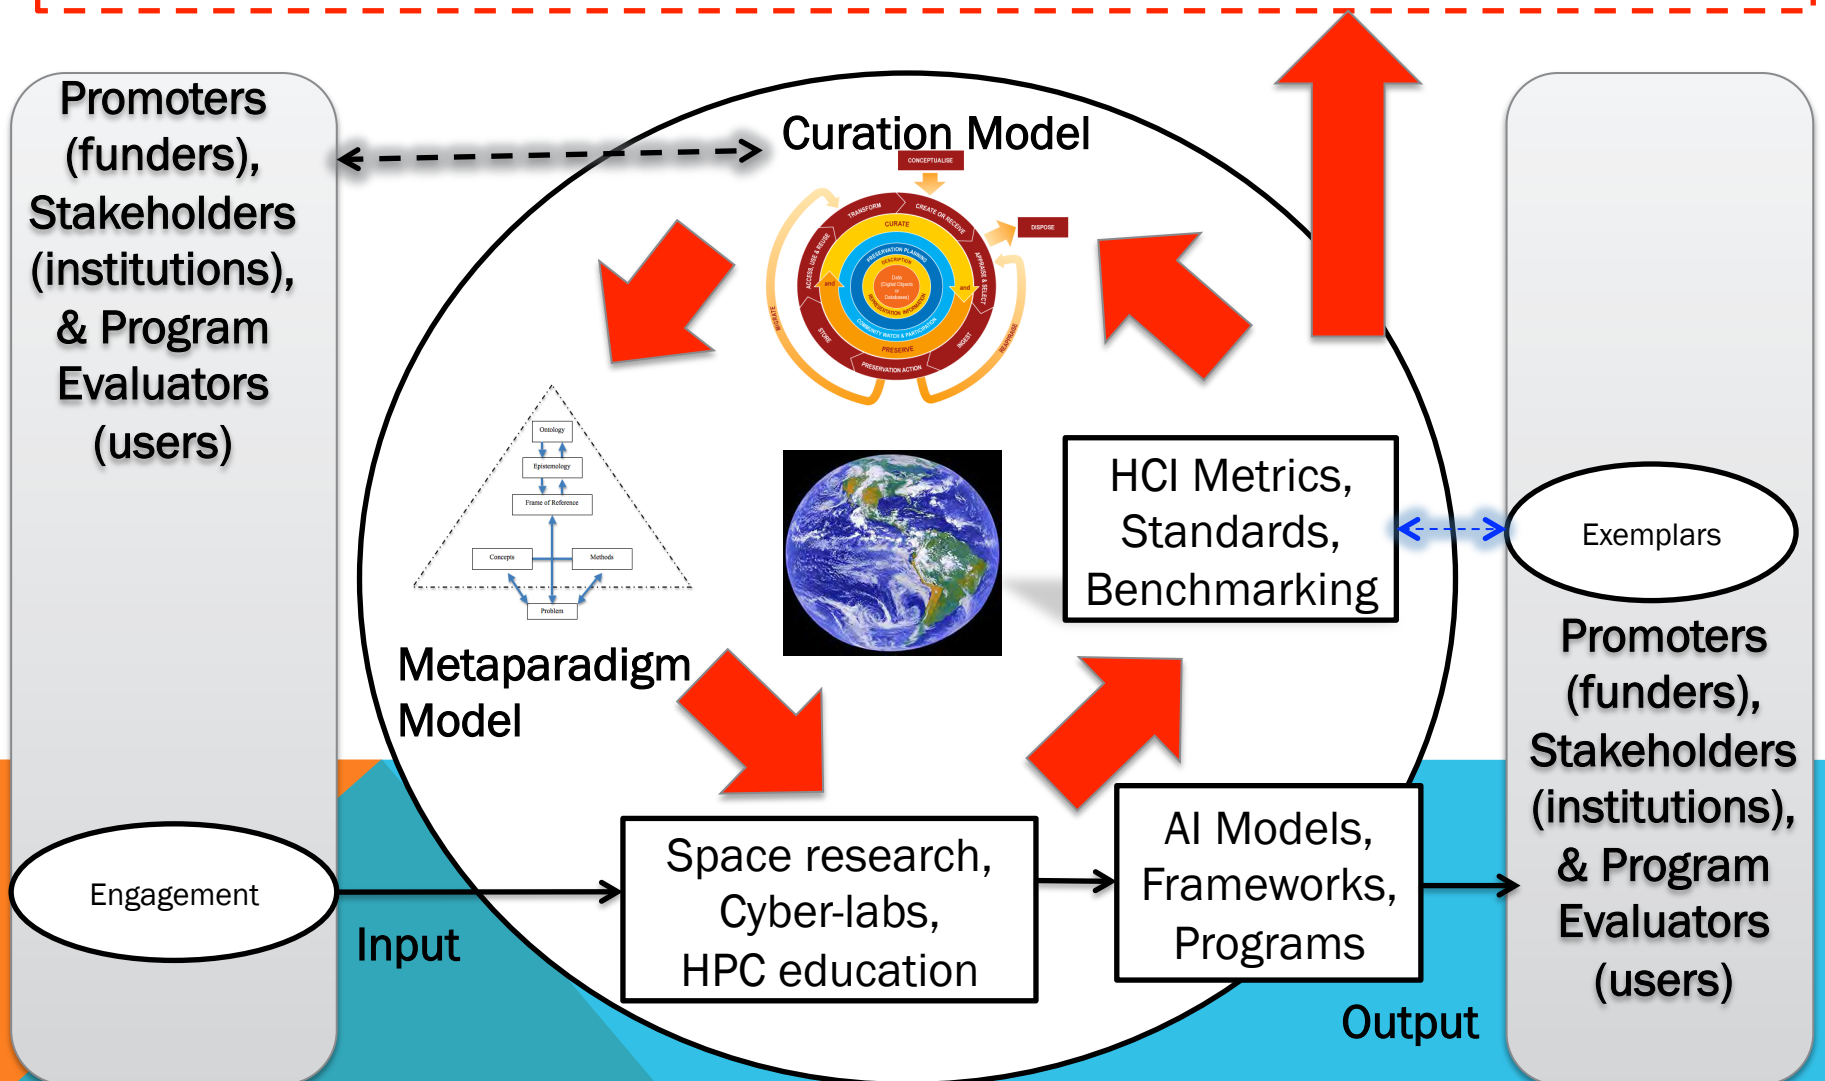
Promoters (funders), Stakeholders (institutions), & Program Evaluators (users)

Curation Model

CONCEPTUALISE

DISPOSE

TRANSFORM

CREATE OR RECEIVE

CURATE

ACCESS, USE & REUSE

APPRAISE & SELECT

PRESERVATION PLANNING

DESCRIPTION

Data (Digital Objects or Databases)

REPRESENTATION INFORMATION

COMMUNITY WATCH & PARTICIPATION

PRESERVE

STORE

INGEST

PRESERVATION ACTION

MIGRATE

REAPPRAISE

Ontology

Epistemology

Frame of Reference

Concepts

Methods

Problem

HCI Metrics, Standards, Benchmarking

Exemplars

Metaparadigm Model

Promoters (funders), Stakeholders (institutions), & Program Evaluators (users)

Engagement

Space research, Cyber-labs, HPC education

AI Models, Frameworks, Programs

Input

Output